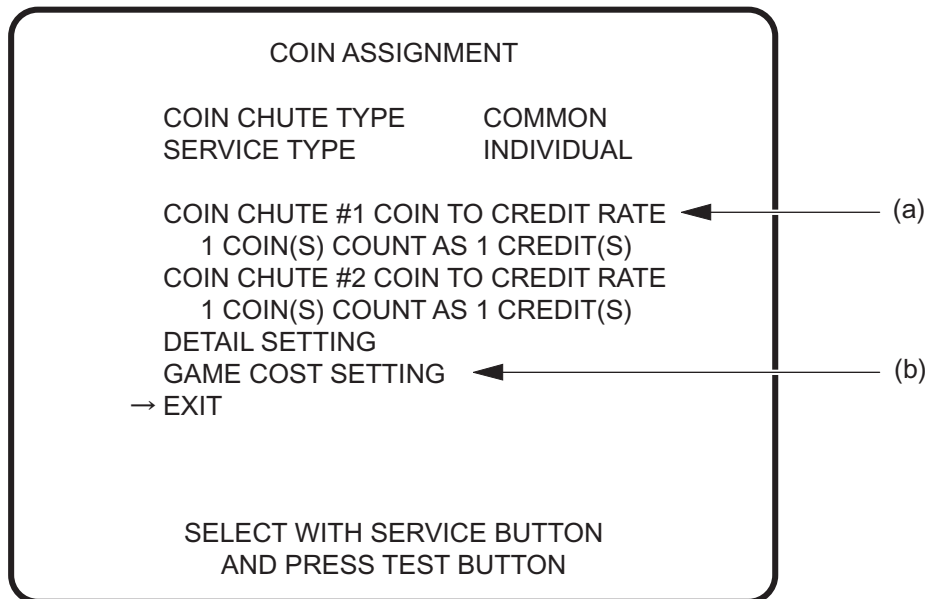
COIN ASSIGNMENT

COIN CHUTE TYPE COMMON
SERVICE TYPE INDIVIDUAL

COIN CHUTE #1 COIN TO CREDIT RATE
1 COIN(S) COUNT AS 1 CREDIT(S)
COIN CHUTE #2 COIN TO CREDIT RATE
1 COIN(S) COUNT AS 1 CREDIT(S)
DETAIL SETTING
GAME COST SETTING
→ EXIT

(a)
(b)

SELECT WITH SERVICE BUTTON
AND PRESS TEST BUTTON